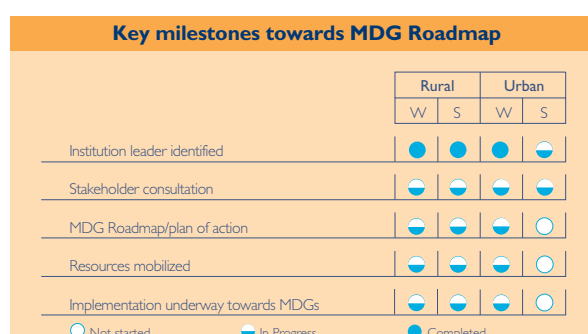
Key milestones towards MDG Roadmap

| | Rural W | Rural S | Urban W | Urban S |
|---|---|---|---|---|
| Institution leader identified | | | | |
| Stakeholder consultation | | | | |
| MDG Roadmap/plan of action | | | | |
| Resources mobilized | | | | |
| Implementation underway towards MDGs | | | | |

Not started In Progress Completed